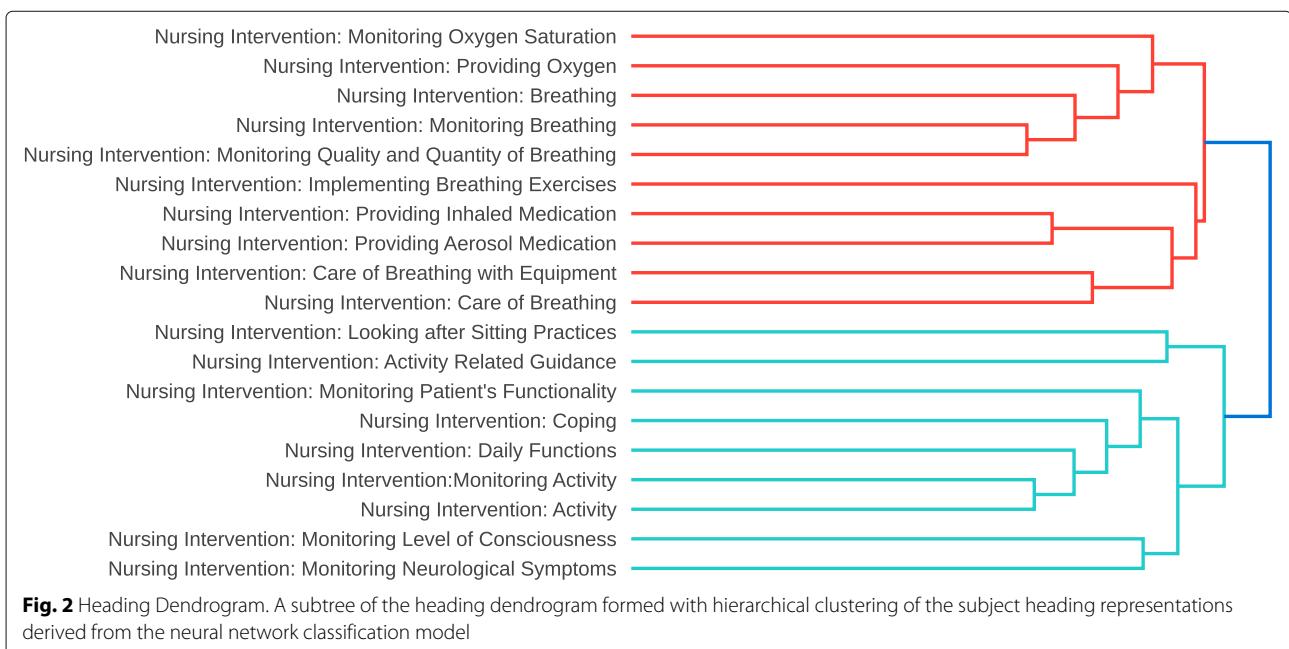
Nursing Intervention: Monitoring Oxygen Saturation
Nursing Intervention: Providing Oxygen
Nursing Intervention: Breathing
Nursing Intervention: Monitoring Breathing
Nursing Intervention: Monitoring Quality and Quantity of Breathing
Nursing Intervention: Implementing Breathing Exercises
Nursing Intervention: Providing Inhaled Medication
Nursing Intervention: Providing Aerosol Medication
Nursing Intervention: Care of Breathing with Equipment
Nursing Intervention: Care of Breathing
Nursing Intervention: Looking after Sitting Practices
Nursing Intervention: Activity Related Guidance
Nursing Intervention: Monitoring Patient's Functionality
Nursing Intervention: Coping
Nursing Intervention: Daily Functions
Nursing Intervention:Monitoring Activity
Nursing Intervention: Activity
Nursing Intervention: Monitoring Level of Consciousness
Nursing Intervention: Monitoring Neurological Symptoms

**Fig. 2** Heading Dendrogram. A subtree of the heading dendrogram formed with hierarchical clustering of the subject heading representations derived from the neural network classification model